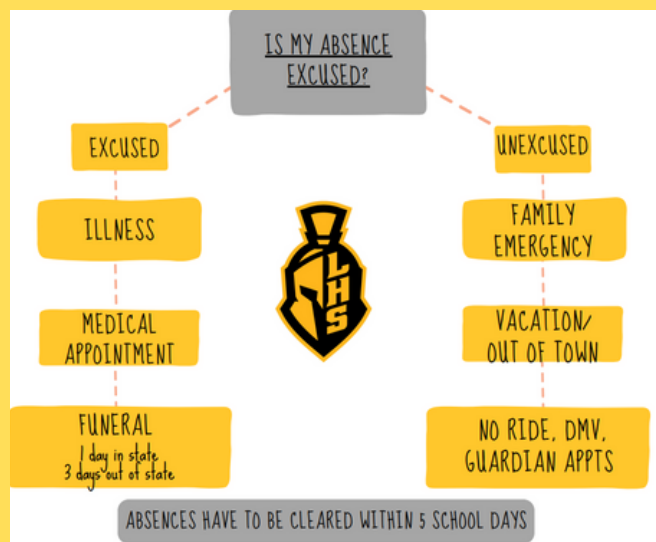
IS MY ABSENCE EXCUSED?

EXCUSED

ILLNESS

MEDICAL APPOINTMENT

FUNERAL
1 day in state
3 days out of state

UNEXCUSED

FAMILY EMERGENCY

VACATION/ OUT OF TOWN

NO RIDE, DMV, GUARDIAN APPTS

LHS

ABSENCES HAVE TO BE CLEARED WITHIN 5 SCHOOL DAYS